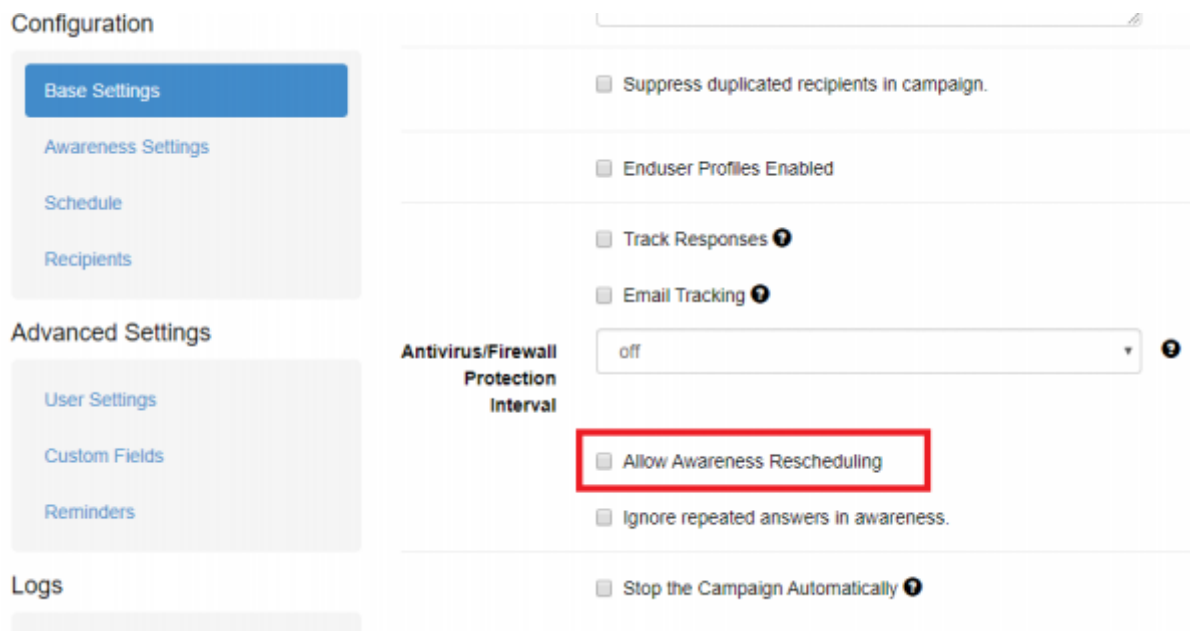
Configuration

Base Settings

Awareness Settings

Schedule

Recipients

Advanced Settings

User Settings

Custom Fields

Reminders

Logs

Suppress duplicated recipients in campaign.

Enduser Profiles Enabled

Track Responses

Email Tracking

Antivirus/Firewall Protection Interval

off

Allow Awareness Rescheduling

Ignore repeated answers in awareness.

Stop the Campaign Automatically